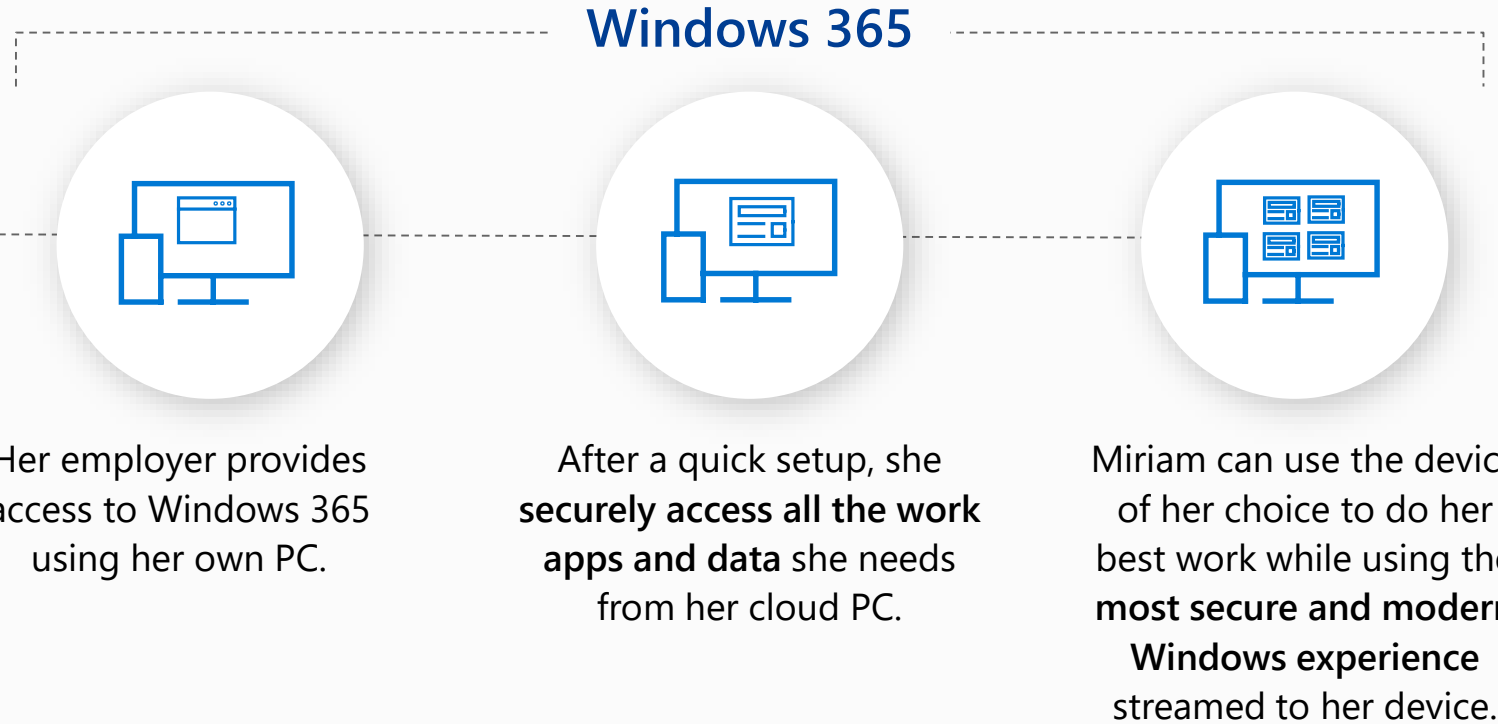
Windows 365

Her employer provides access to Windows 365 using her own PC.

After a quick setup, she **securely access all the work apps and data** she needs from her cloud PC.

Miriam can use the devic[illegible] of her choice to do her best work while using th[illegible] **most secure and moder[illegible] Windows experience** streamed to her device.